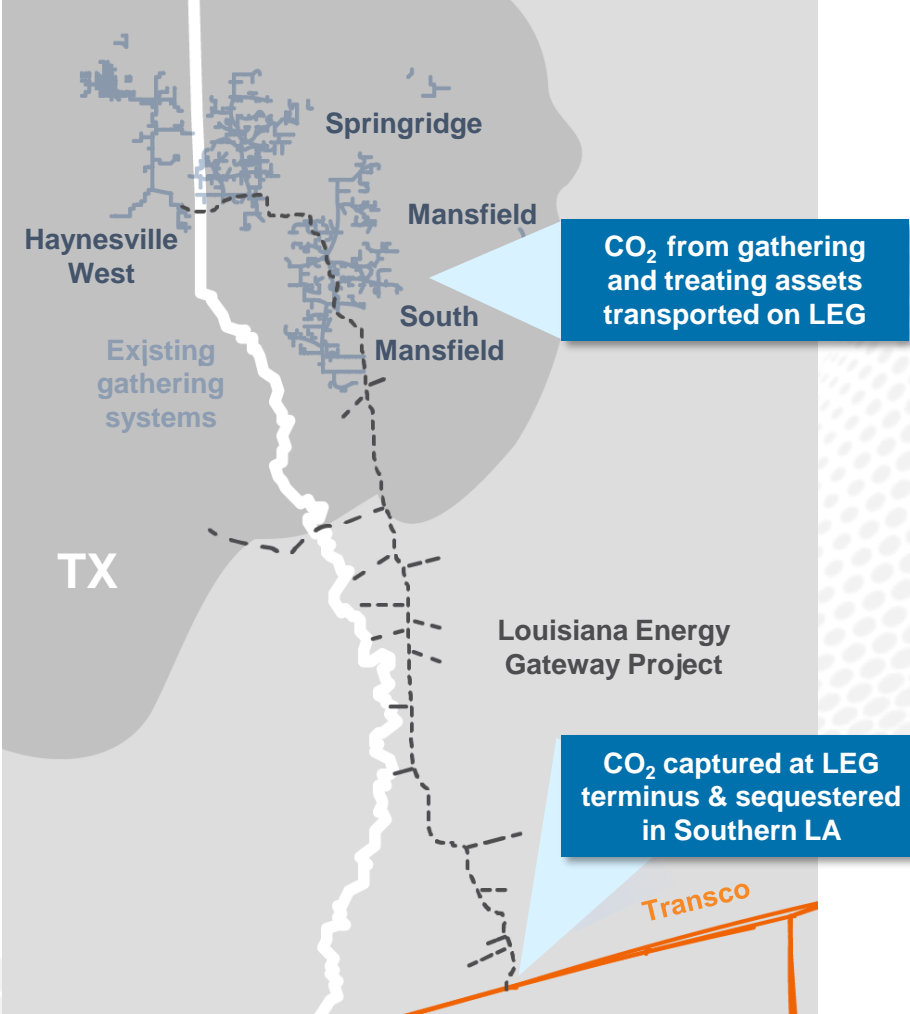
Springridge

Mansfield

Haynesville West

South Mansfield

Existing gathering systems

$CO_2$ from gathering and treating assets transported on LEG

TX

Louisiana Energy Gateway Project

$CO_2$ captured at LEG terminus & sequestered in Southern LA

Transco